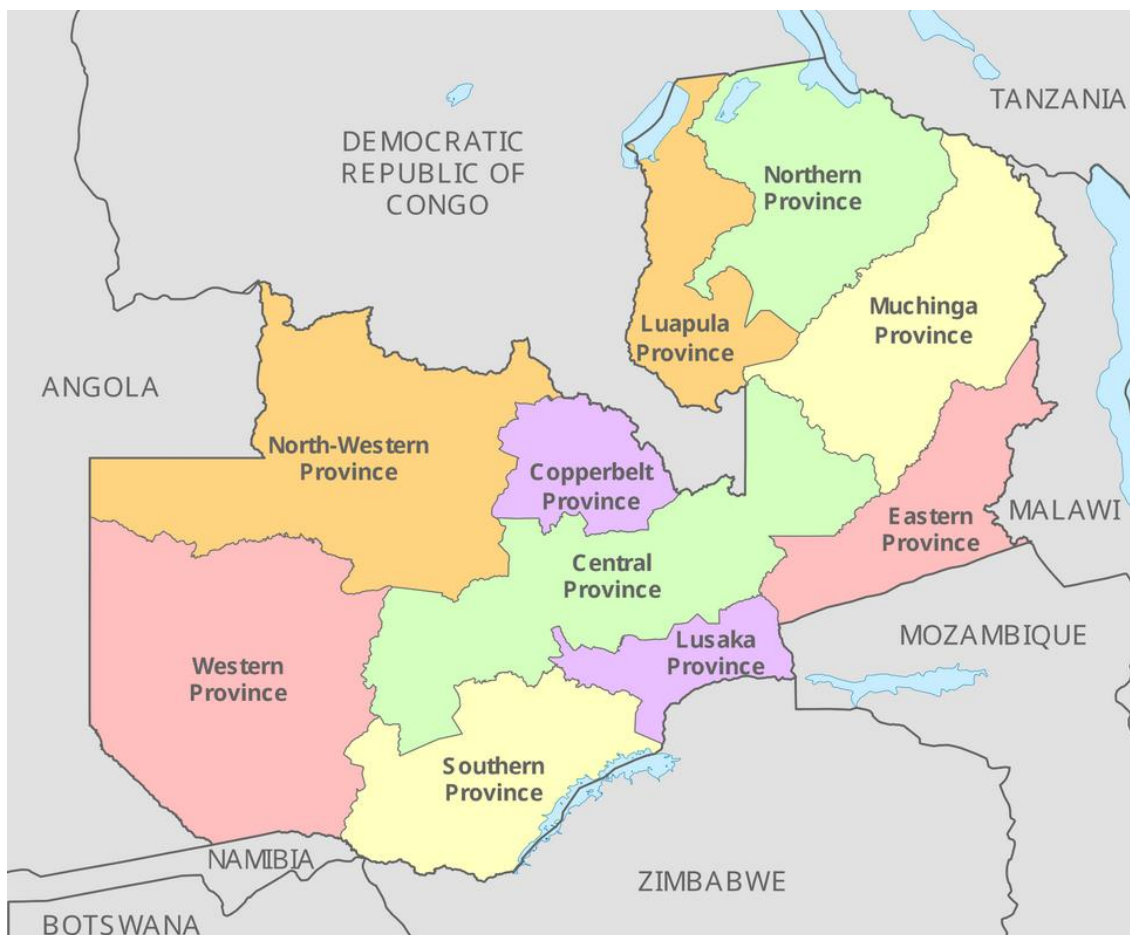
TANZANIA

DEMOCRATIC REPUBLIC OF CONGO

Northern Province

Luapula Province

Muchinga Province

ANGOLA

North-Western Province

Copperbelt Province

MALAWI

Eastern Province

Central Province

MOZAMBIQUE

Lusaka Province

Western Province

Southern Province

NAMIBIA

ZIMBABWE

BOTSWANA